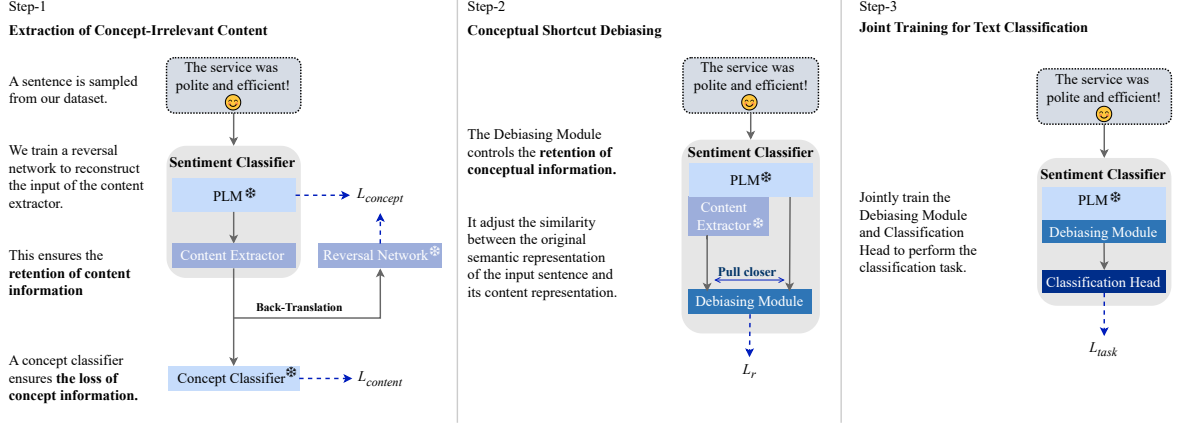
Step-1

Extraction of Concept-Irrelevant Content

A sentence is sampled from our dataset.

The service was polite and efficient! 😊

We train a reversal network to reconstruct the input of the content extractor.

Sentiment Classifier

PLM❄

$L_{concept}$

This ensures the retention of content information

Content Extractor

Reversal Network❄

Back-Translation

A concept classifier ensures the loss of concept information.

Concept Classifier❄

$L_{content}$

Step-2

Conceptual Shortcut Debiasing

The service was polite and efficient! 😊

The Debiasing Module controls the retention of conceptual information.

Sentiment Classifier

PLM❄

Content Extractor❄

It adjust the similarity between the original semantic representation of the input sentence and its content representation.

Pull closer

Debiasing Module

$L_r$

Step-3

Joint Training for Text Classification

The service was polite and efficient! 😊

Jointly train the Debiasing Module and Classification Head to perform the classification task.

Sentiment Classifier

PLM❄

Debiasing Module

Classification Head

$L_{task}$